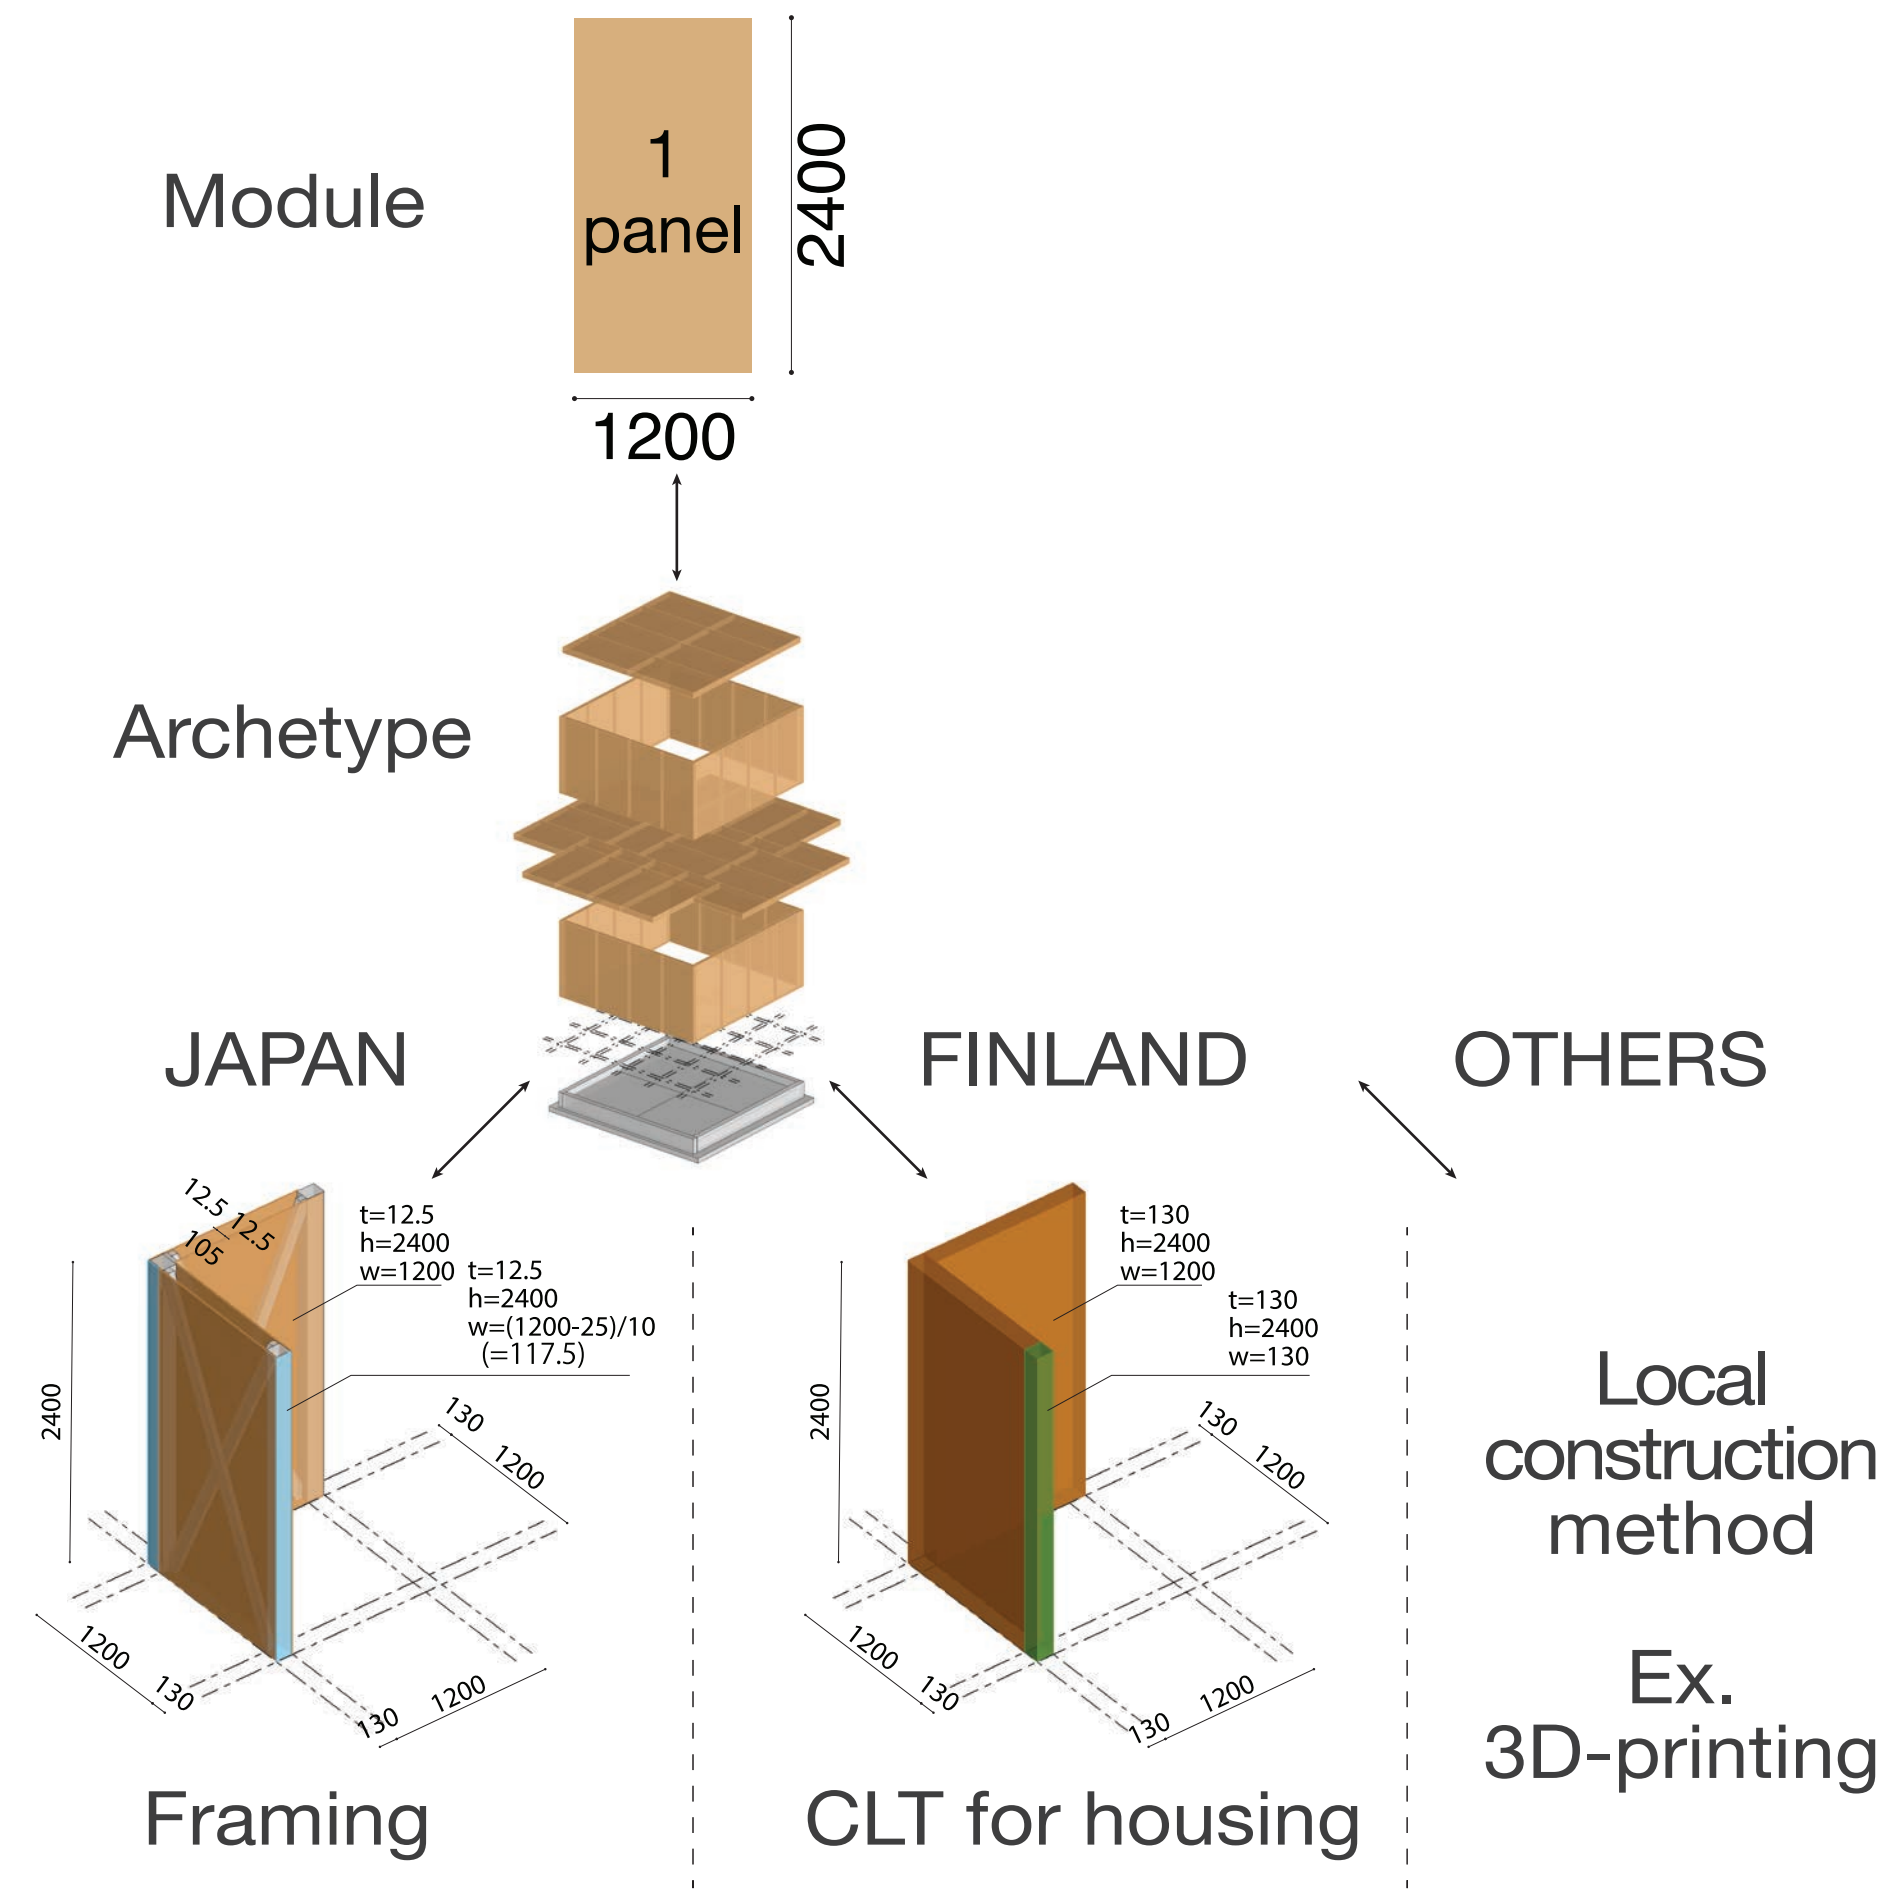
Module

1
panel

2400

1200

Archetype

JAPAN

FINLAND

OTHERS

12.5
12.5
105

t=12.5
h=2400
w=1200

t=12.5
h=2400
w=(1200-25)/10
(=117.5)

2400

130
1200

1200
130
130
1200

Framing

t=130
h=2400
w=1200

t=130
h=2400
w=130

2400

130
1200

1200
130
130
1200

CLT for housing

Local
construction
method

Ex.
3D-printing